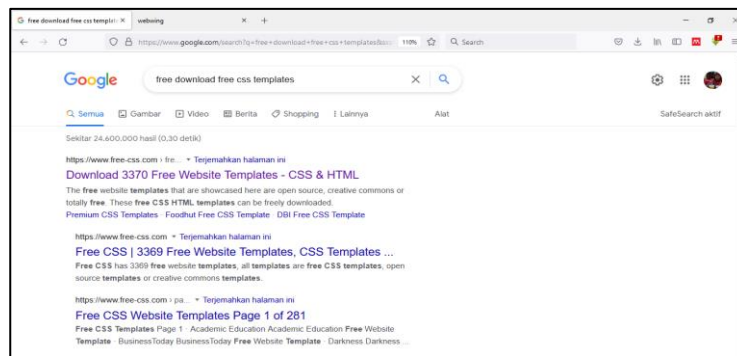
G free download free css templat ×   webwing   ×   +

https://www.google.com/search?q=free+download+free+css+templates&oq   110%   Search

Google

free download free css templates

Semua   Gambar   Video   Berita   Shopping   Lainnya   Alat   SafeSearch aktif

Sekitar 24.600.000 hasil (0,30 detik)

https://www.free-css.com › fre... ▾ Terjemahkan halaman ini

Download 3370 Free Website Templates - CSS & HTML

The free website templates that are showcased here are open source, creative commons or totally free. These free CSS HTML templates can be freely downloaded.

Premium CSS Templates · Foodhut Free CSS Template · DBI Free CSS Template

https://www.free-css.com ▾ Terjemahkan halaman ini

Free CSS | 3369 Free Website Templates, CSS Templates ...

Free CSS has 3369 free website templates, all templates are free CSS templates, open source templates or creative commons templates.

https://www.free-css.com › pa... ▾ Terjemahkan halaman ini

Free CSS Website Templates Page 1 of 281

Free CSS Templates Page 1 · Academic Education Academic Education Free Website Template · BusinessToday BusinessToday Free Website Template · Darkness Darkness ...